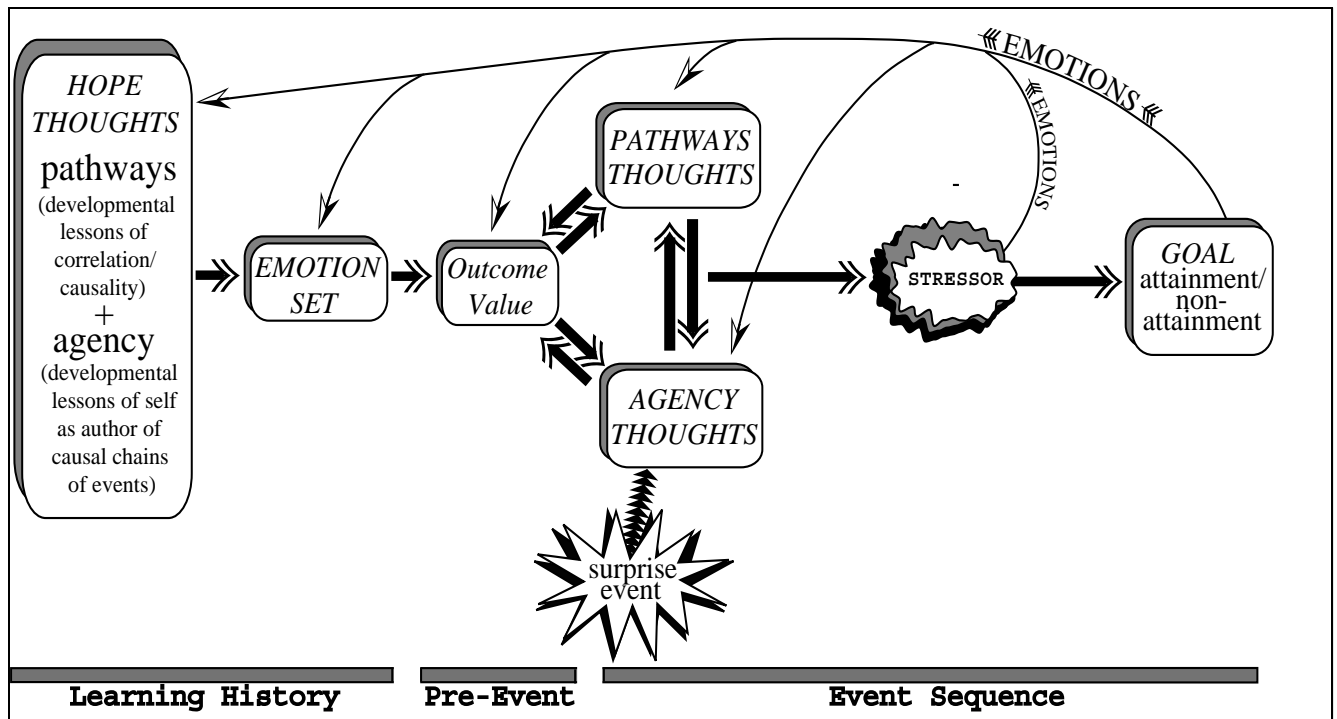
HOPE THOUGHTS
pathways
(developmental lessons of correlation/ causality)
+
agency
(developmental lessons of self as author of causal chains of events)

EMOTION SET

Outcome Value

PATHWAYS THOUGHTS

AGENCY THOUGHTS

surprise event

STRESSOR

GOAL attainment/ non-attainment

EMOTIONS

EMOTIONS

Learning History

Pre-Event

Event Sequence